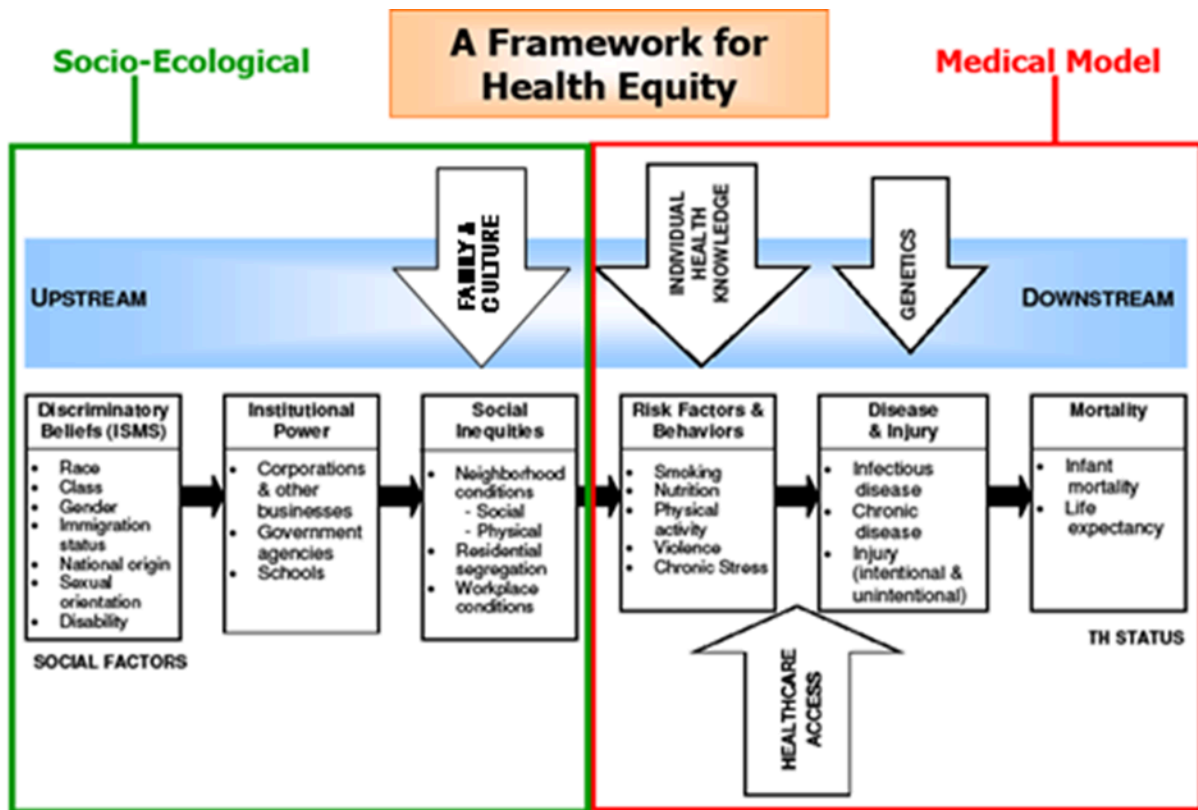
Socio-Ecological

A Framework for Health Equity

Medical Model

UPSTREAM

FAMILY & CULTURE

INDIVIDUAL HEALTH KNOWLEDGE

GENETICS

DOWNSTREAM

Discriminatory Beliefs (ISMS)
- Race
- Class
- Gender
- Immigration status
- National origin
- Sexual orientation
- Disability

Institutional Power
- Corporations & other businesses
- Government agencies
- Schools

Social Inequities
- Neighborhood conditions
 - Social
 - Physical
- Residential segregation
- Workplace conditions

Risk Factors & Behaviors
- Smoking
- Nutrition
- Physical activity
- Violence
- Chronic Stress

Disease & Injury
- Infectious disease
- Chronic disease
- Injury (intentional & unintentional)

Mortality
- Infant mortality
- Life expectancy

SOCIAL FACTORS

TH STATUS

HEALTHCARE ACCESS